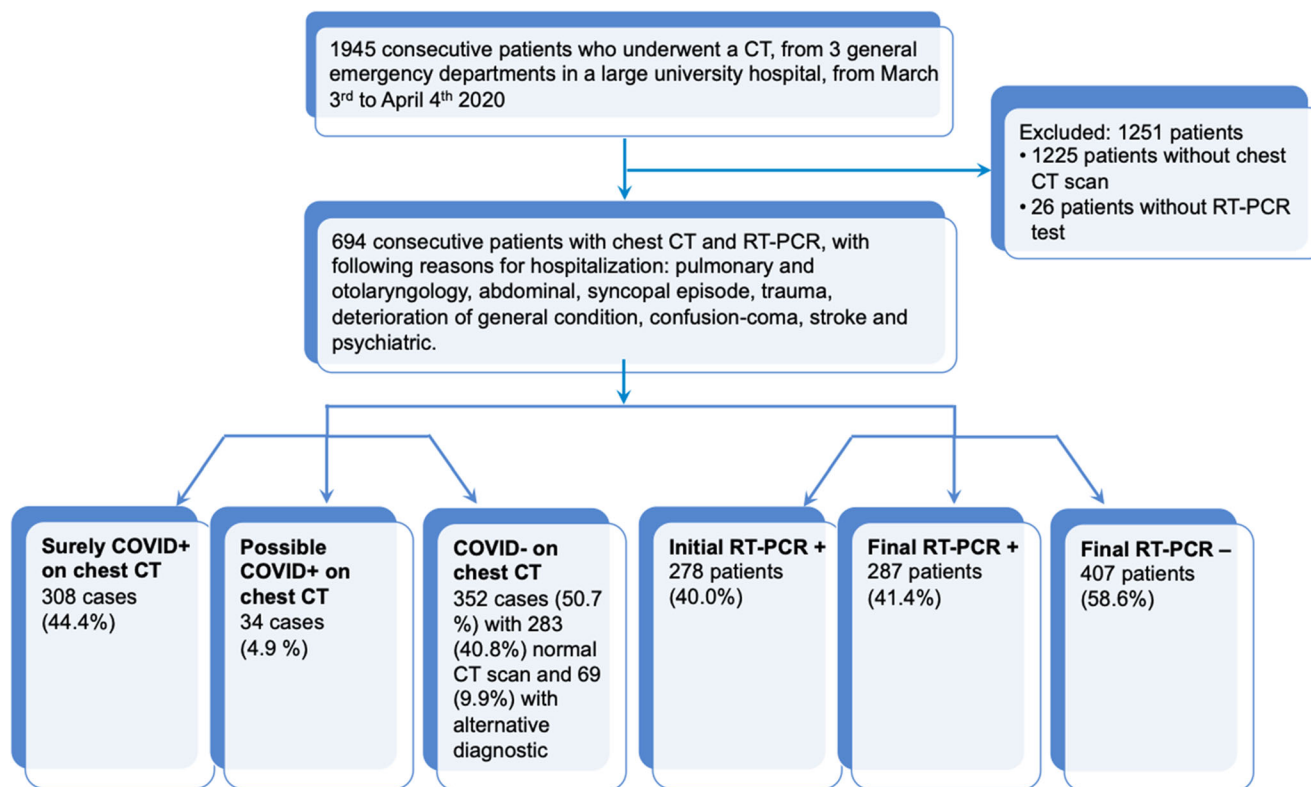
1945 consecutive patients who underwent a CT, from 3 general emergency departments in a large university hospital, from March 3rd to April 4th 2020

Excluded: 1251 patients
• 1225 patients without chest CT scan
• 26 patients without RT-PCR test

694 consecutive patients with chest CT and RT-PCR, with following reasons for hospitalization: pulmonary and otolaryngology, abdominal, syncopal episode, trauma, deterioration of general condition, confusion-coma, stroke and psychiatric.

**Surely COVID+ on chest CT**
308 cases (44.4%)

**Possible COVID+ on chest CT**
34 cases (4.9 %)

**COVID- on chest CT**
352 cases (50.7 %) with 283 (40.8%) normal CT scan and 69 (9.9%) with alternative diagnostic

**Initial RT-PCR +**
278 patients (40.0%)

**Final RT-PCR +**
287 patients (41.4%)

**Final RT-PCR –**
407 patients (58.6%)